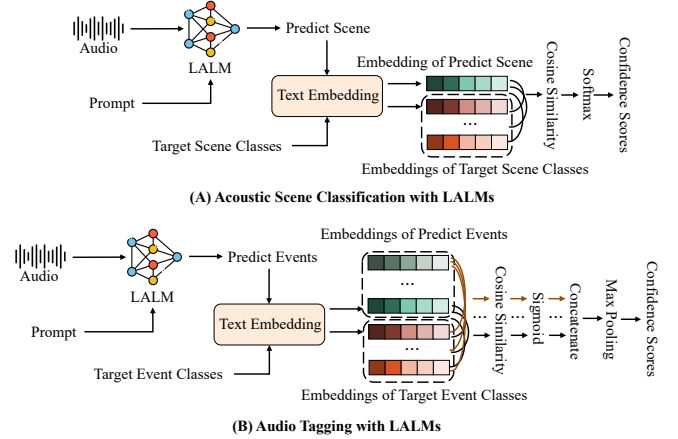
Audio

LALM

Predict Scene

Prompt

Text Embedding

Embedding of Predict Scene

Cosine Similarity

Softmax

Confidence Scores

...

Target Scene Classes

Embeddings of Target Scene Classes

(A) Acoustic Scene Classification with LALMs

Audio

LALM

Predict Events

Embeddings of Predict Events

...

Prompt

Text Embedding

...

Cosine Similarity

Sigmoid

Concatenate

Max Pooling

Confidence Scores

Target Event Classes

Embeddings of Target Event Classes

(B) Audio Tagging with LALMs